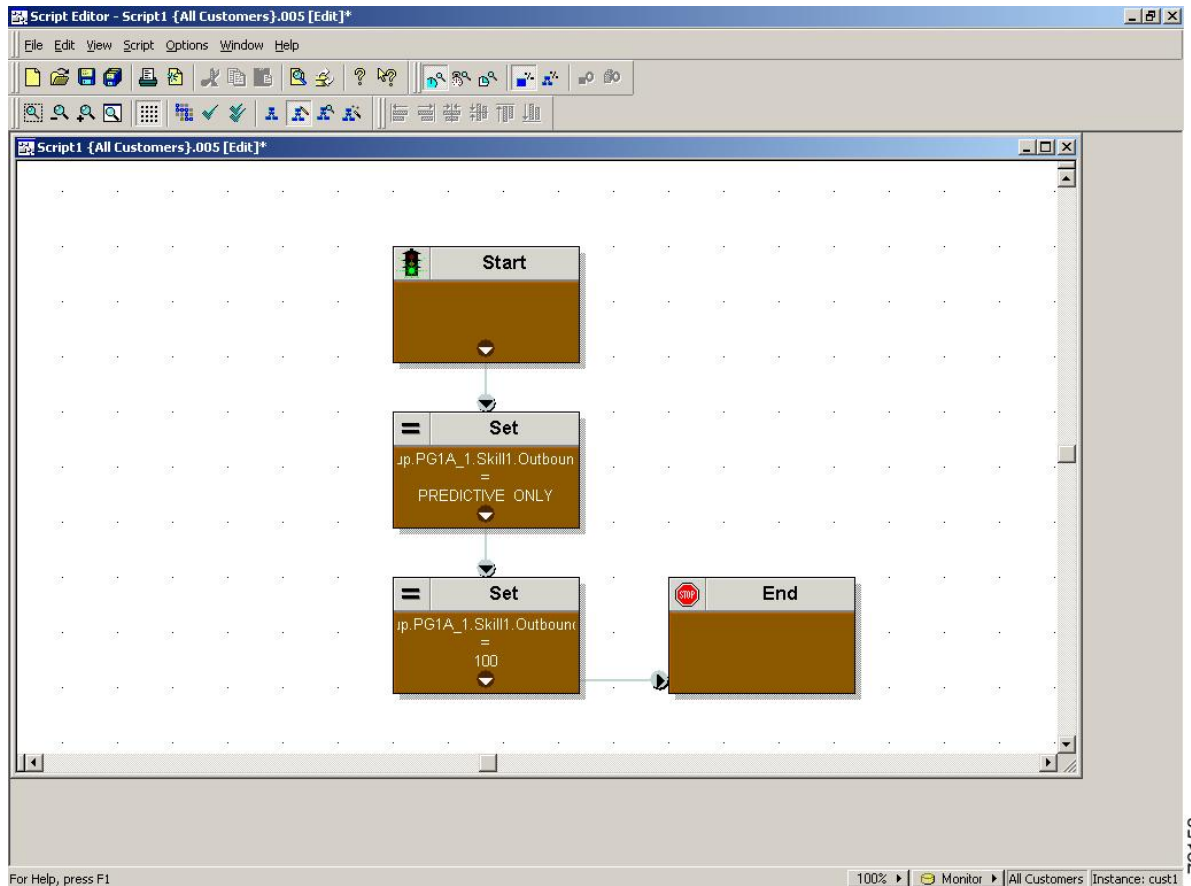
Script Editor - Script1 {All Customers}.005 [Edit]*

File Edit View Script Options Window Help

Script1 {All Customers}.005 [Edit]*

Start

Set

ıp.PG1A_1.Skill1.Outboun

=

PREDICTIVE_ONLY

Set

ıp.PG1A_1.Skill1.Outbound

=

100

STOP

End

For Help, press F1

100% Monitor All Customers Instance: cust1

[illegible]